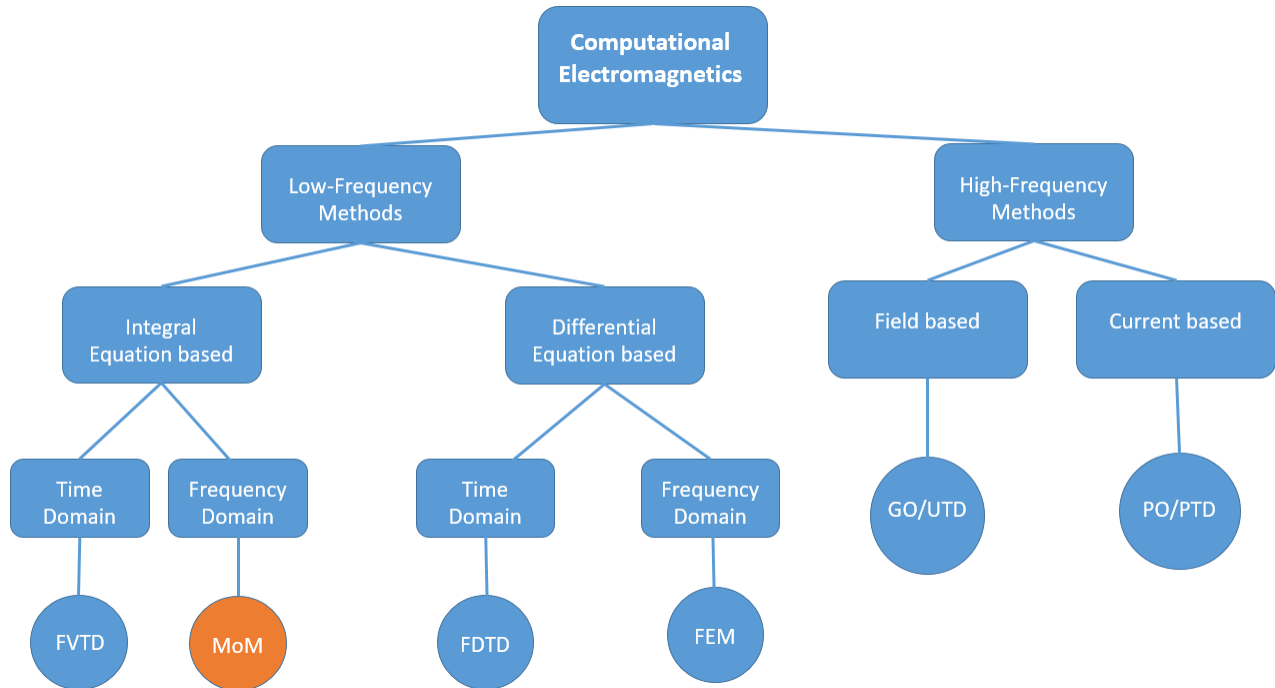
Computational Electromagnetics

Low-Frequency Methods

High-Frequency Methods

Integral Equation based

Differential Equation based

Field based

Current based

Time Domain

Frequency Domain

Time Domain

Frequency Domain

GO/UTD

PO/PTD

FVTD

MoM

FDTD

FEM